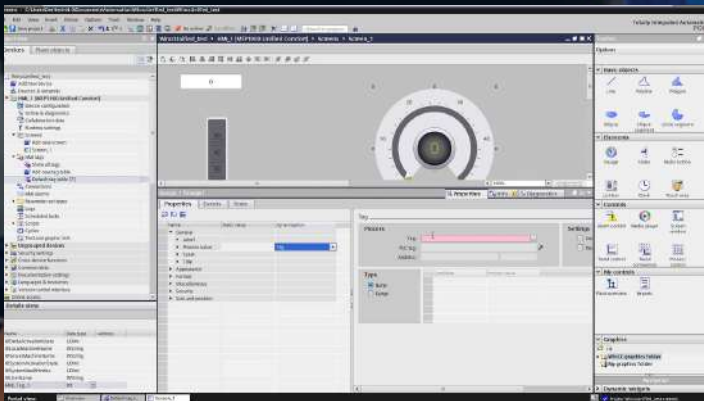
Totally Integrated Automation

Devices

Properties

Events

Texts

Properties

Info

Diagnostics

Tag

Process

Settings

Type

Options

Basic objects

Elements

Controls

My controls

Graphics

Dynamic widgets

Details view

Portal view

Overview

Screen_1